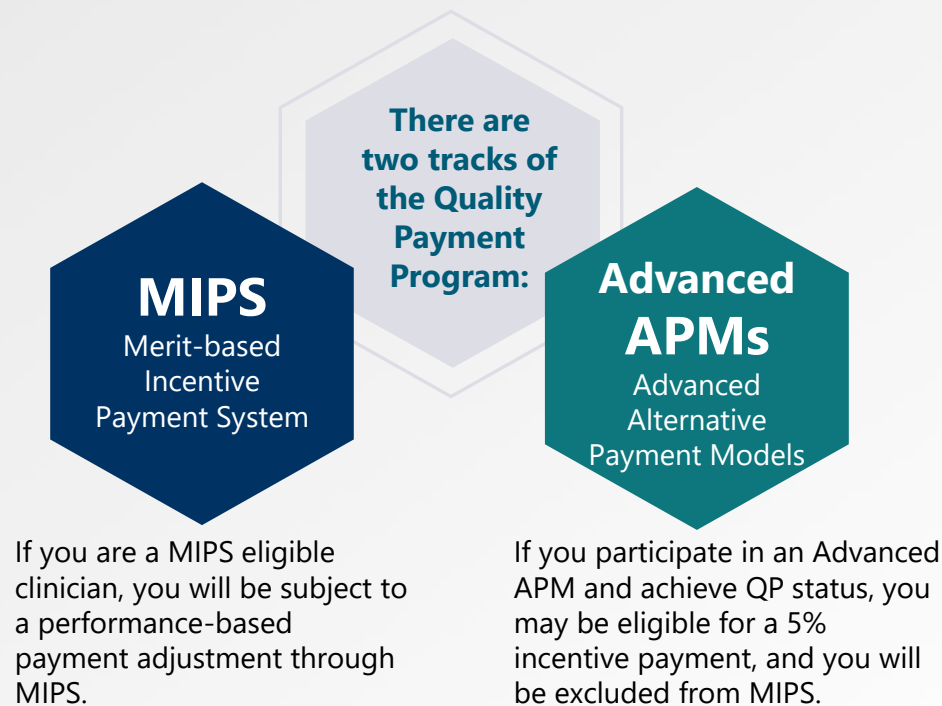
There are two tracks of the Quality Payment Program:

MIPS
Merit-based Incentive Payment System

Advanced APMs
Advanced Alternative Payment Models

If you are a MIPS eligible clinician, you will be subject to a performance-based payment adjustment through MIPS.

If you participate in an Advanced APM and achieve QP status, you may be eligible for a 5% incentive payment, and you will be excluded from MIPS.